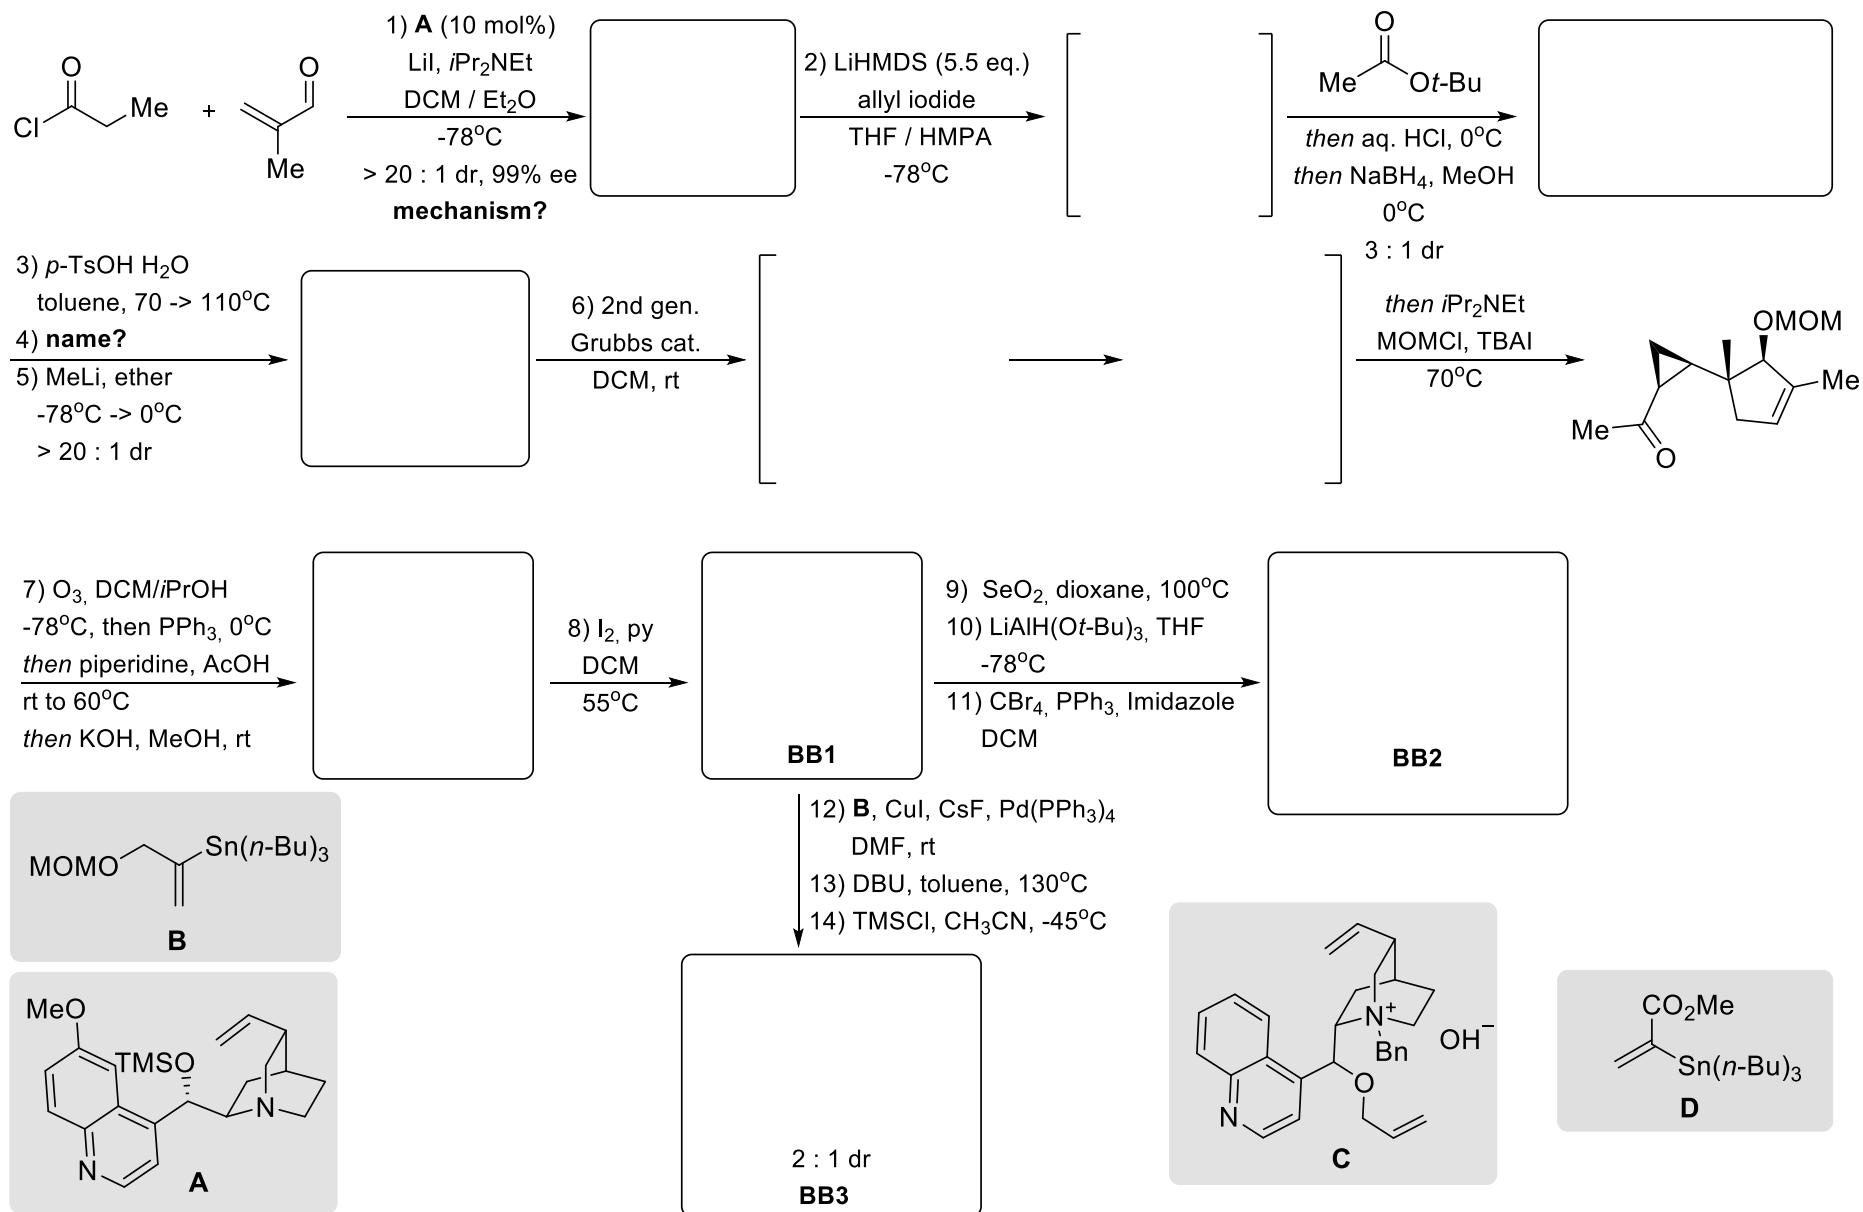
Cl O Me + O Me

1) **A** (10 mol%)
LiI, $i$Pr$_2$NEt
DCM / Et$_2$O
-78$^o$C
> 20 : 1 dr, 99% ee
**mechanism?**

2) LiHMDS (5.5 eq.)
allyl iodide
THF / HMPA
-78$^o$C

Me O O$t$-Bu
*then* aq. HCl, 0$^o$C
*then* NaBH$_4$, MeOH
0$^o$C
3 : 1 dr

3) $p$-TsOH H$_2$O
toluene, 70 -> 110$^o$C
4) **name?**
5) MeLi, ether
-78$^o$C -> 0$^o$C
> 20 : 1 dr

6) 2nd gen.
Grubbs cat.
DCM, rt

*then* $i$Pr$_2$NEt
MOMCl, TBAI
70$^o$C

OMOM
Me
Me O

7) O$_3$, DCM/$i$PrOH
-78$^o$C, then PPh$_3$, 0$^o$C
*then* piperidine, AcOH
rt to 60$^o$C
*then* KOH, MeOH, rt

8) I$_2$, py
DCM
55$^o$C

**BB1**

9) SeO$_2$, dioxane, 100$^o$C
10) LiAlH(O$t$-Bu)$_3$, THF
-78$^o$C
11) CBr$_4$, PPh$_3$, Imidazole
DCM

**BB2**

12) **B**, CuI, CsF, Pd(PPh$_3$)$_4$
DMF, rt
13) DBU, toluene, 130$^o$C
14) TMSCl, CH$_3$CN, -45$^o$C

2 : 1 dr
**BB3**

MOMO Sn($n$-Bu)$_3$
**B**

MeO
TMSO
N
N
**A**

N$^+$
Bn
OH$^-$
N
O
**C**

CO$_2$Me
Sn($n$-Bu)$_3$
**D**